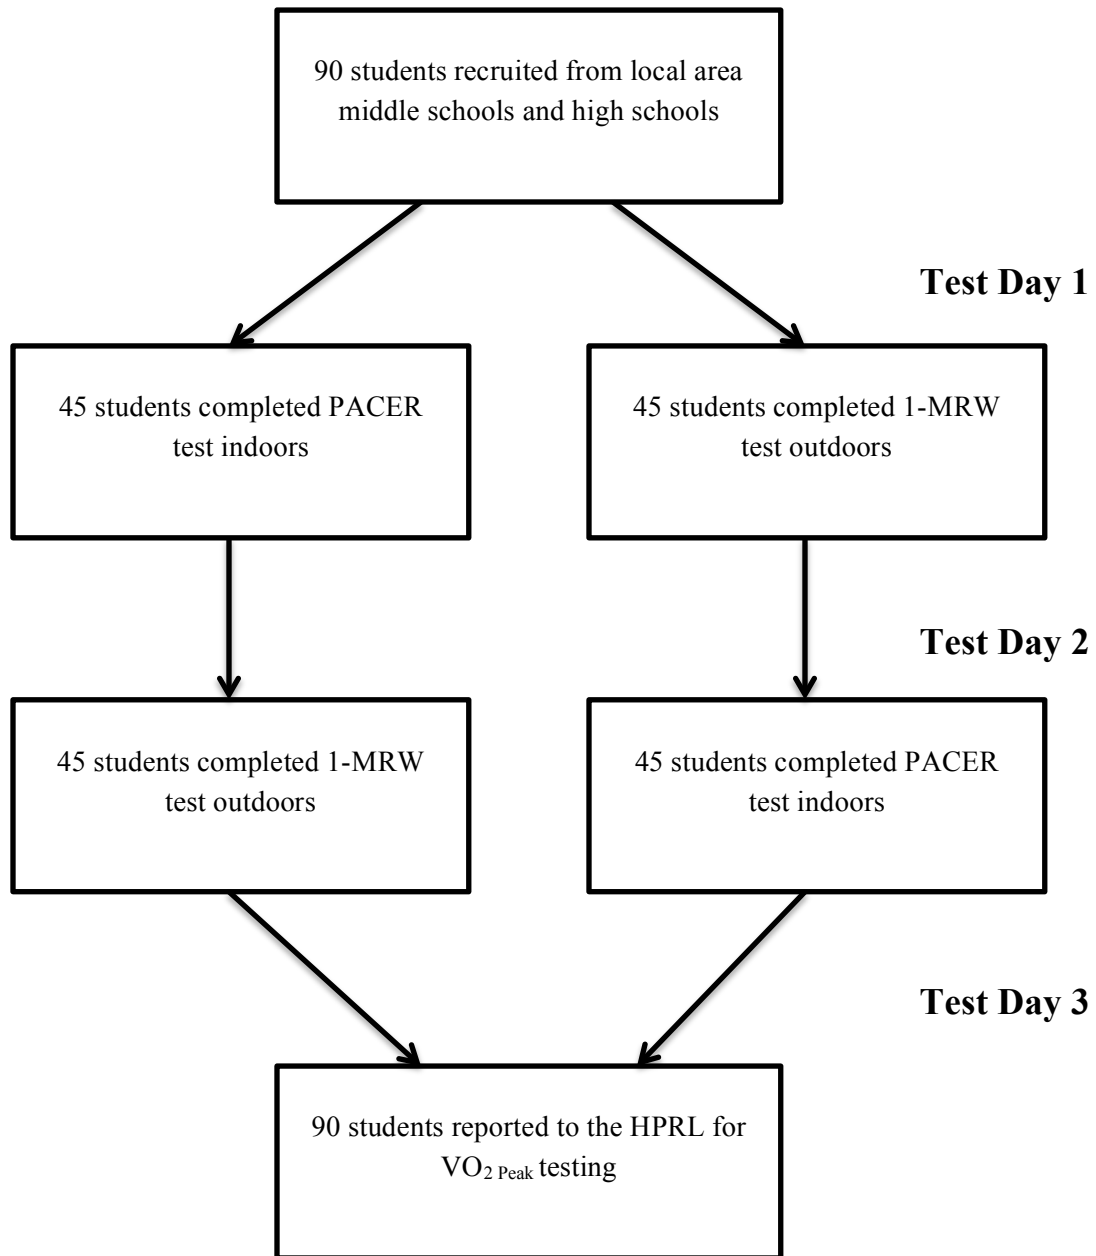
90 students recruited from local area middle schools and high schools

Test Day 1

45 students completed PACER test indoors

45 students completed 1-MRW test outdoors

Test Day 2

45 students completed 1-MRW test outdoors

45 students completed PACER test indoors

Test Day 3

90 students reported to the HPRL for $VO_{2\ Peak}$ testing